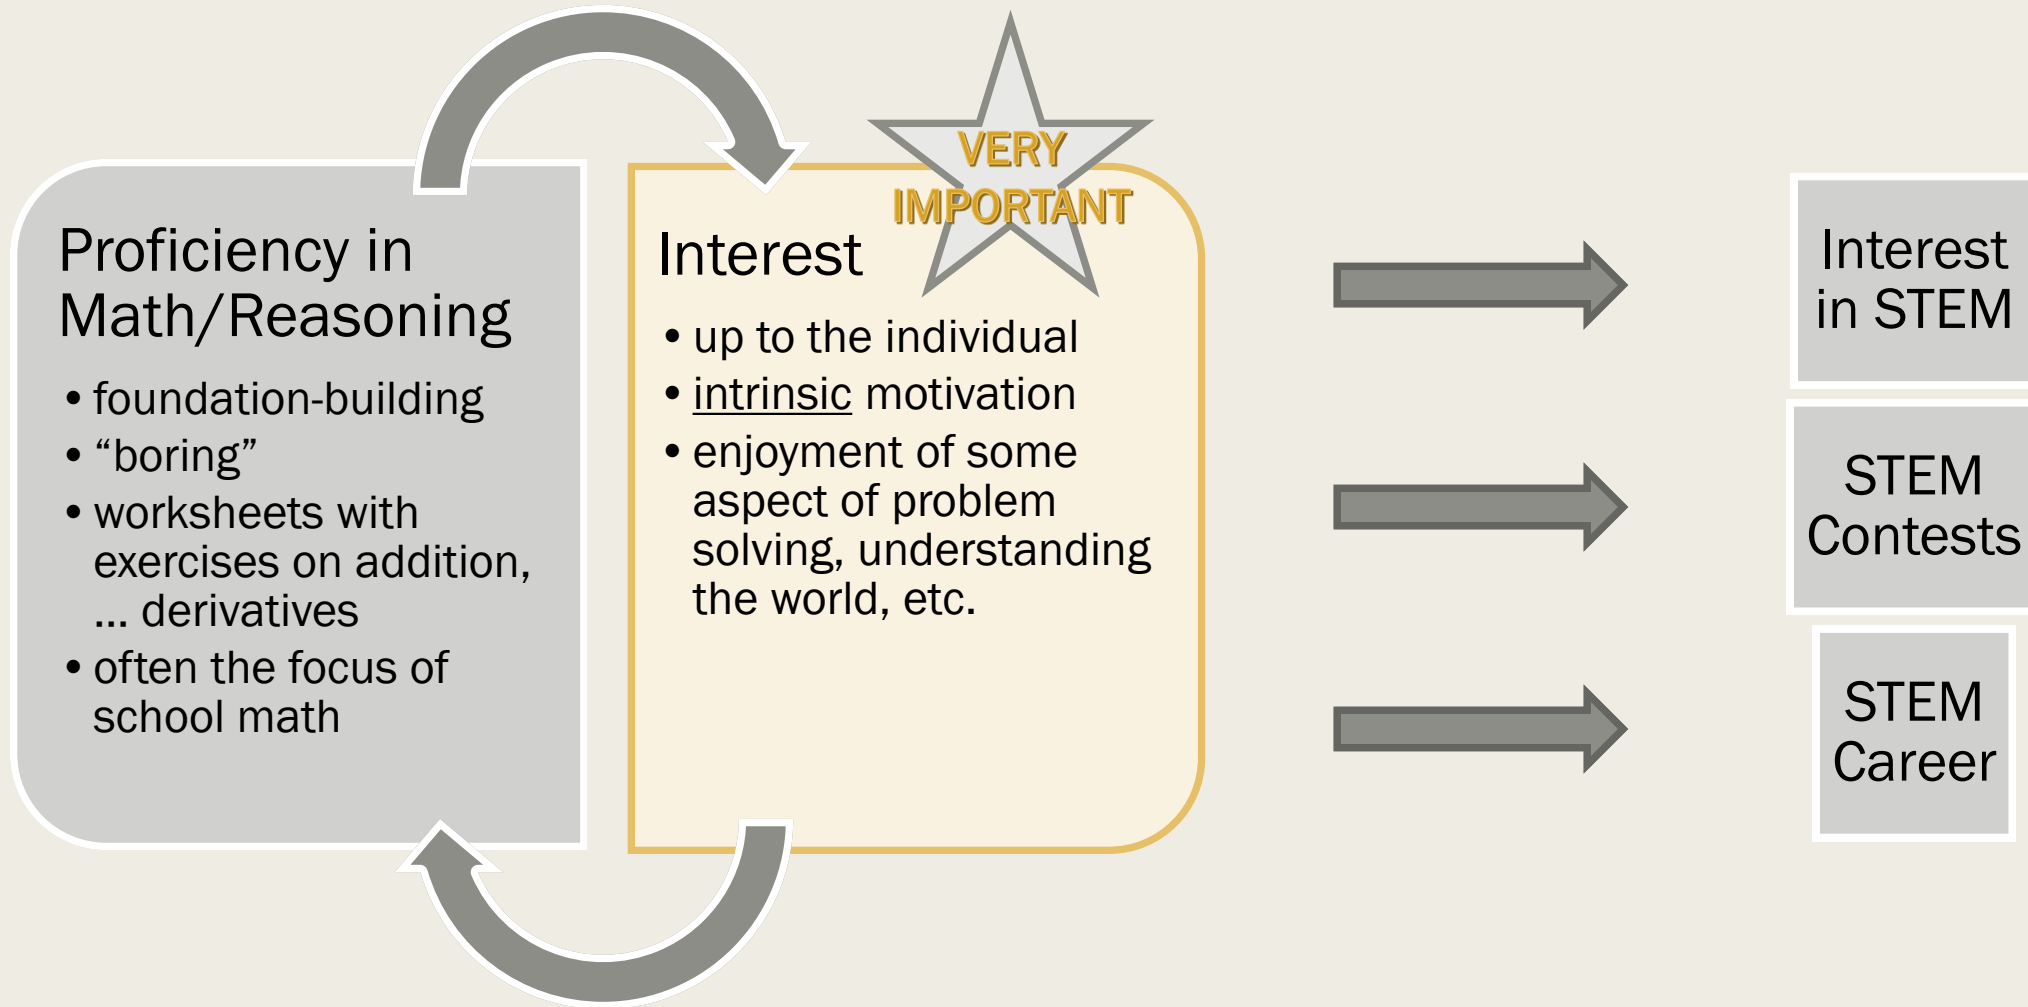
Proficiency in Math/Reasoning

- foundation-building
- “boring”
- worksheets with exercises on addition, … derivatives
- often the focus of school math

VERY IMPORTANT

Interest

- up to the individual
- intrinsic motivation
- enjoyment of some aspect of problem solving, understanding the world, etc.

Interest in STEM

STEM Contests

STEM Career